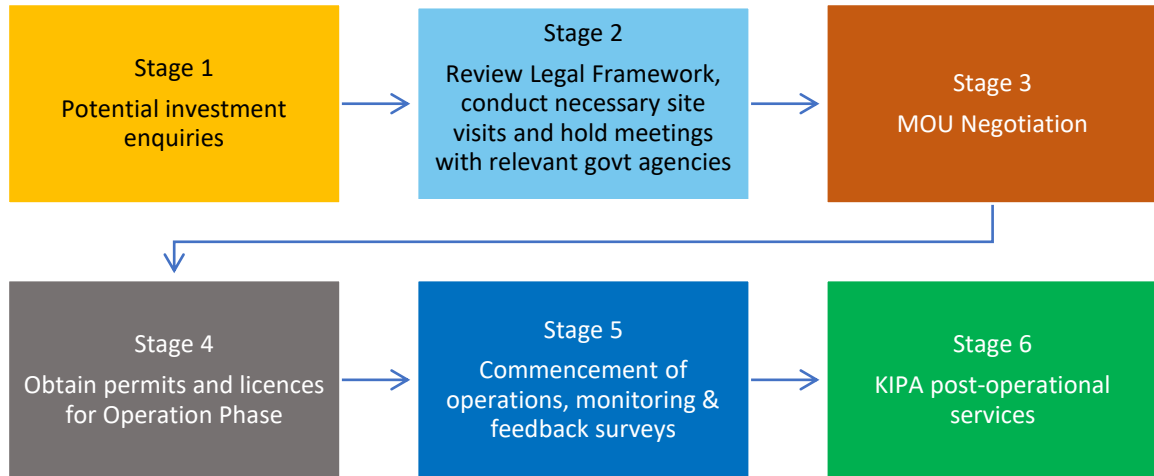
Stage 1
Potential investment enquiries

Stage 2
Review Legal Framework, conduct necessary site visits and hold meetings with relevant govt agencies

Stage 3
MOU Negotiation

Stage 4
Obtain permits and licences for Operation Phase

Stage 5
Commencement of operations, monitoring & feedback surveys

Stage 6
KIPA post-operational services